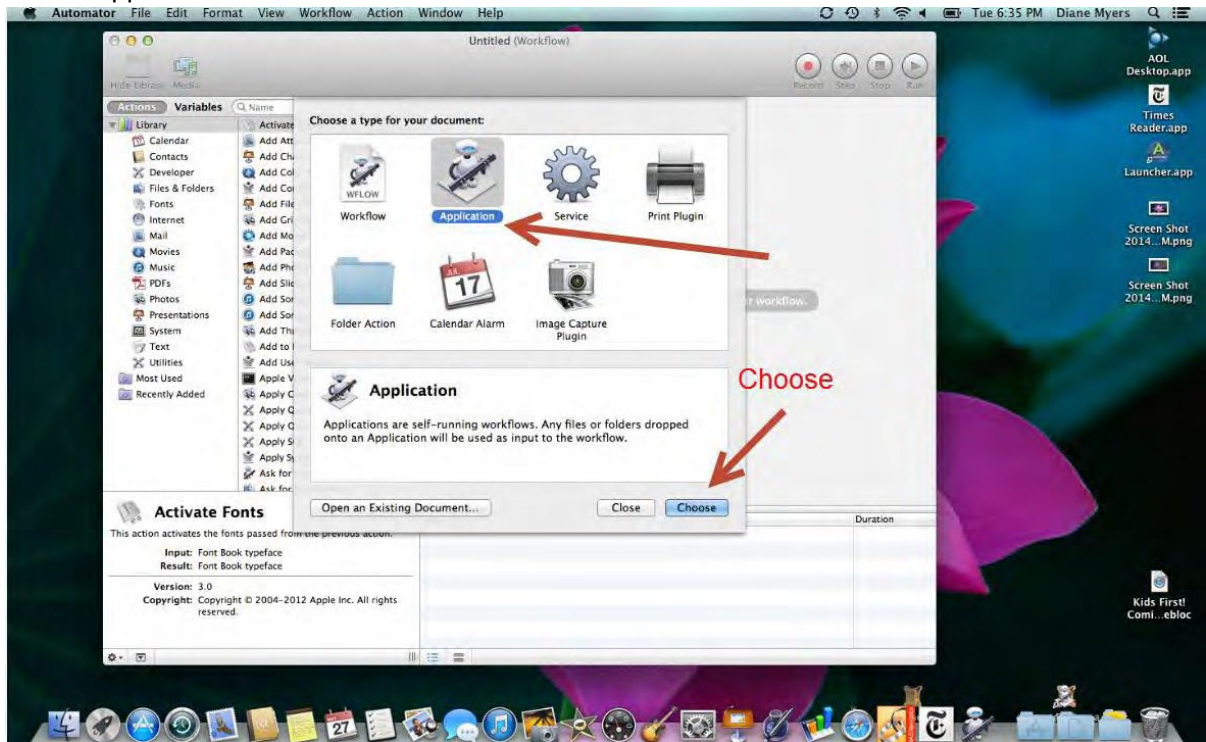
Automator File Edit Format View Workflow Action Window Help

Tue 6:35 PM Diane Myers

Untitled (Workflow)

Hide Library Media

Record Step Stop Run

Actions Variables Name

Library
Calendar
Contacts
Developer
Files & Folders
Fonts
Internet
Mail
Movies
Music
PDFs
Photos
Presentations
System
Text
Utilities
Most Used
Recently Added

Activate
Add Att
Add Ch
Add Co
Add Co
Add File
Add Gri
Add Mo
Add Pac
Add Pho
Add Slic
Add Son
Add Son
Add Thi
Add to
Add Use
Apple V
Apply C
Apply Q
Apply Q
Apply S
Apply S
Ask for
Ask for

Choose a type for your document:

WFLOW
Workflow
Application
Service
Print Plugin
17
Folder Action
Calendar Alarm
Image Capture Plugin

r workflow.

Application

Applications are self-running workflows. Any files or folders dropped onto an Application will be used as input to the workflow.

Choose

Open an Existing Document...
Close
Choose

Activate Fonts

This action activates the fonts passed from the previous action.

Input: Font Book typeface
Result: Font Book typeface

Version: 3.0
Copyright: Copyright © 2004-2012 Apple Inc. All rights reserved.

Duration

AOL Desktop.app
Times Reader.app
Launcher.app
Screen Shot 2014...M.png
Screen Shot 2014...M.png
Kids First! Comi...ebloc